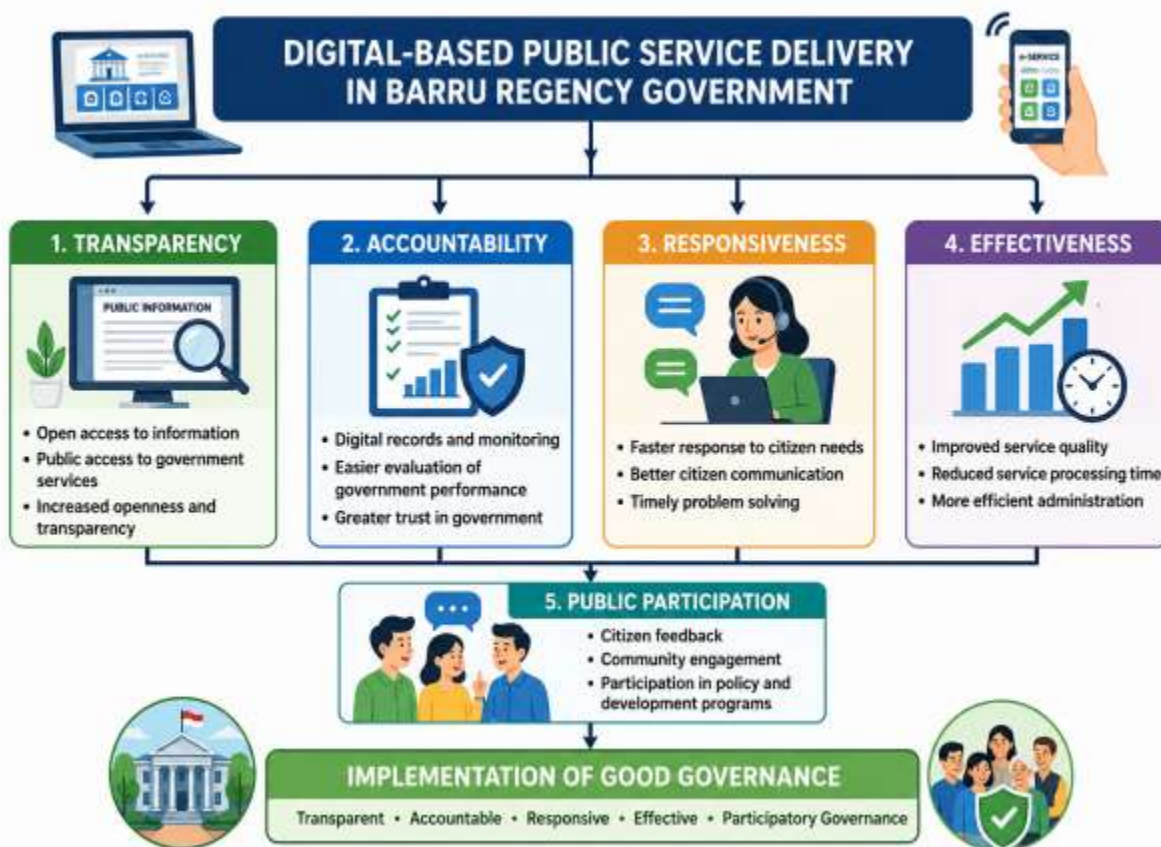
DIGITAL-BASED PUBLIC SERVICE DELIVERY IN BARRU REGENCY GOVERNMENT

e-SERVICE

1. TRANSPARENCY

PUBLIC INFORMATION

• Open access to information
• Public access to government services
• Increased openness and transparency

2. ACCOUNTABILITY

• Digital records and monitoring
• Easier evaluation of government performance
• Greater trust in government

3. RESPONSIVENESS

• Faster response to citizen needs
• Better citizen communication
• Timely problem solving

4. EFFECTIVENESS

• Improved service quality
• Reduced service processing time
• More efficient administration

5. PUBLIC PARTICIPATION

• Citizen feedback
• Community engagement
• Participation in policy and development programs

IMPLEMENTATION OF GOOD GOVERNANCE

Transparent • Accountable • Responsive • Effective • Participatory Governance